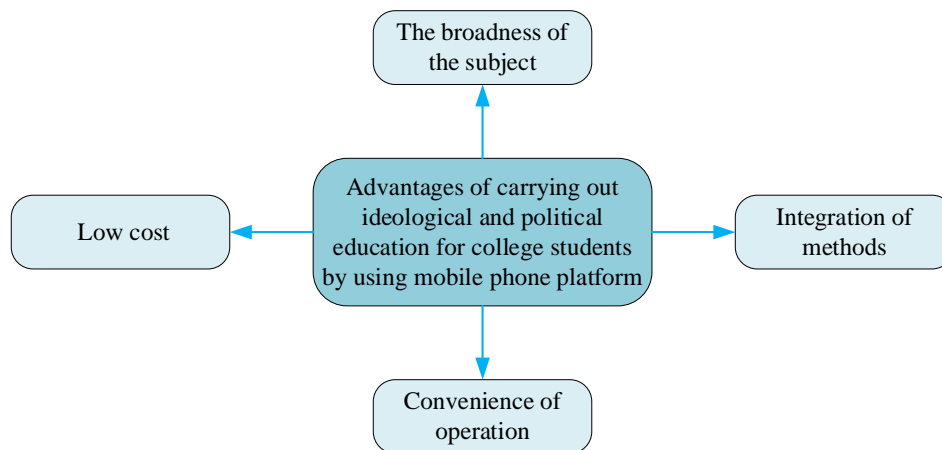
The broadness of the subject

Low cost

Advantages of carrying out ideological and political education for college students by using mobile phone platform

Integration of methods

Convenience of operation